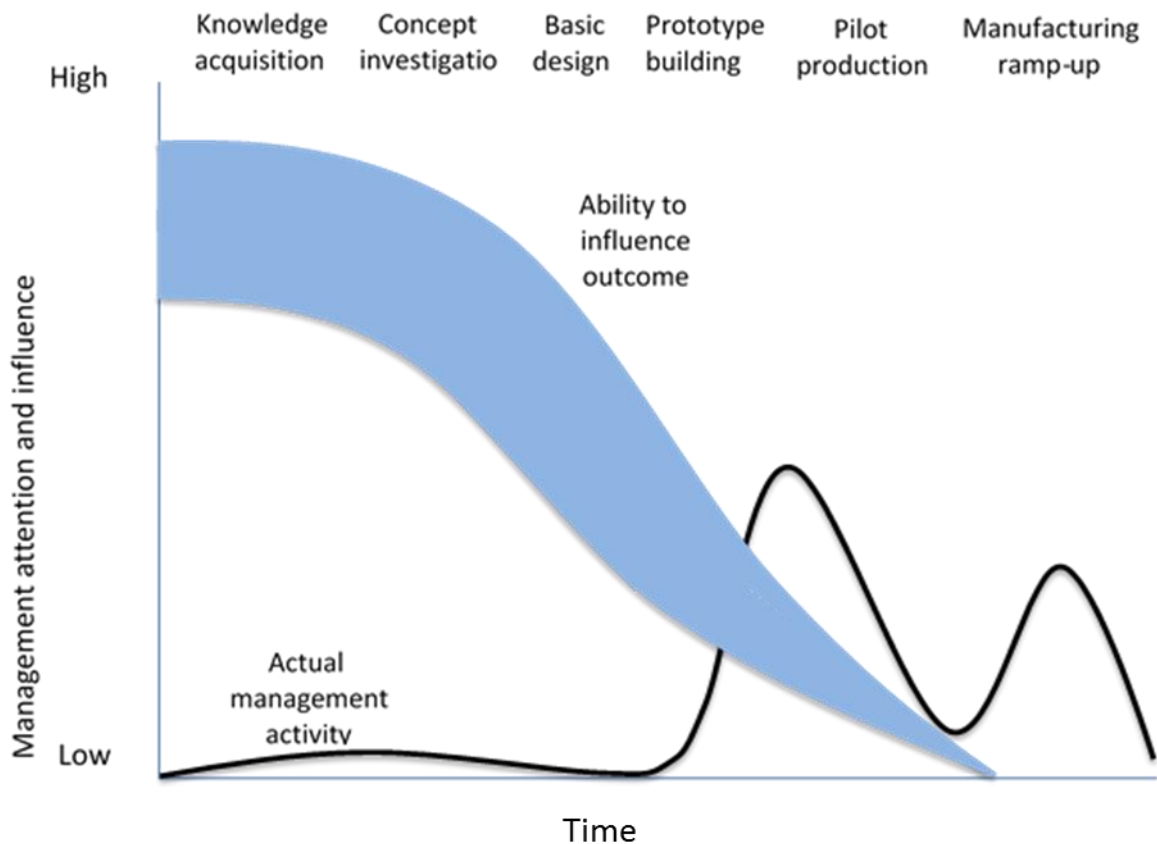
Knowledge acquisition

Concept investigatio

Basic design

Prototype building

Pilot production

Manufacturing ramp-up

High

Management attention and influence

Low

Ability to influence outcome

Actual management activity

Time